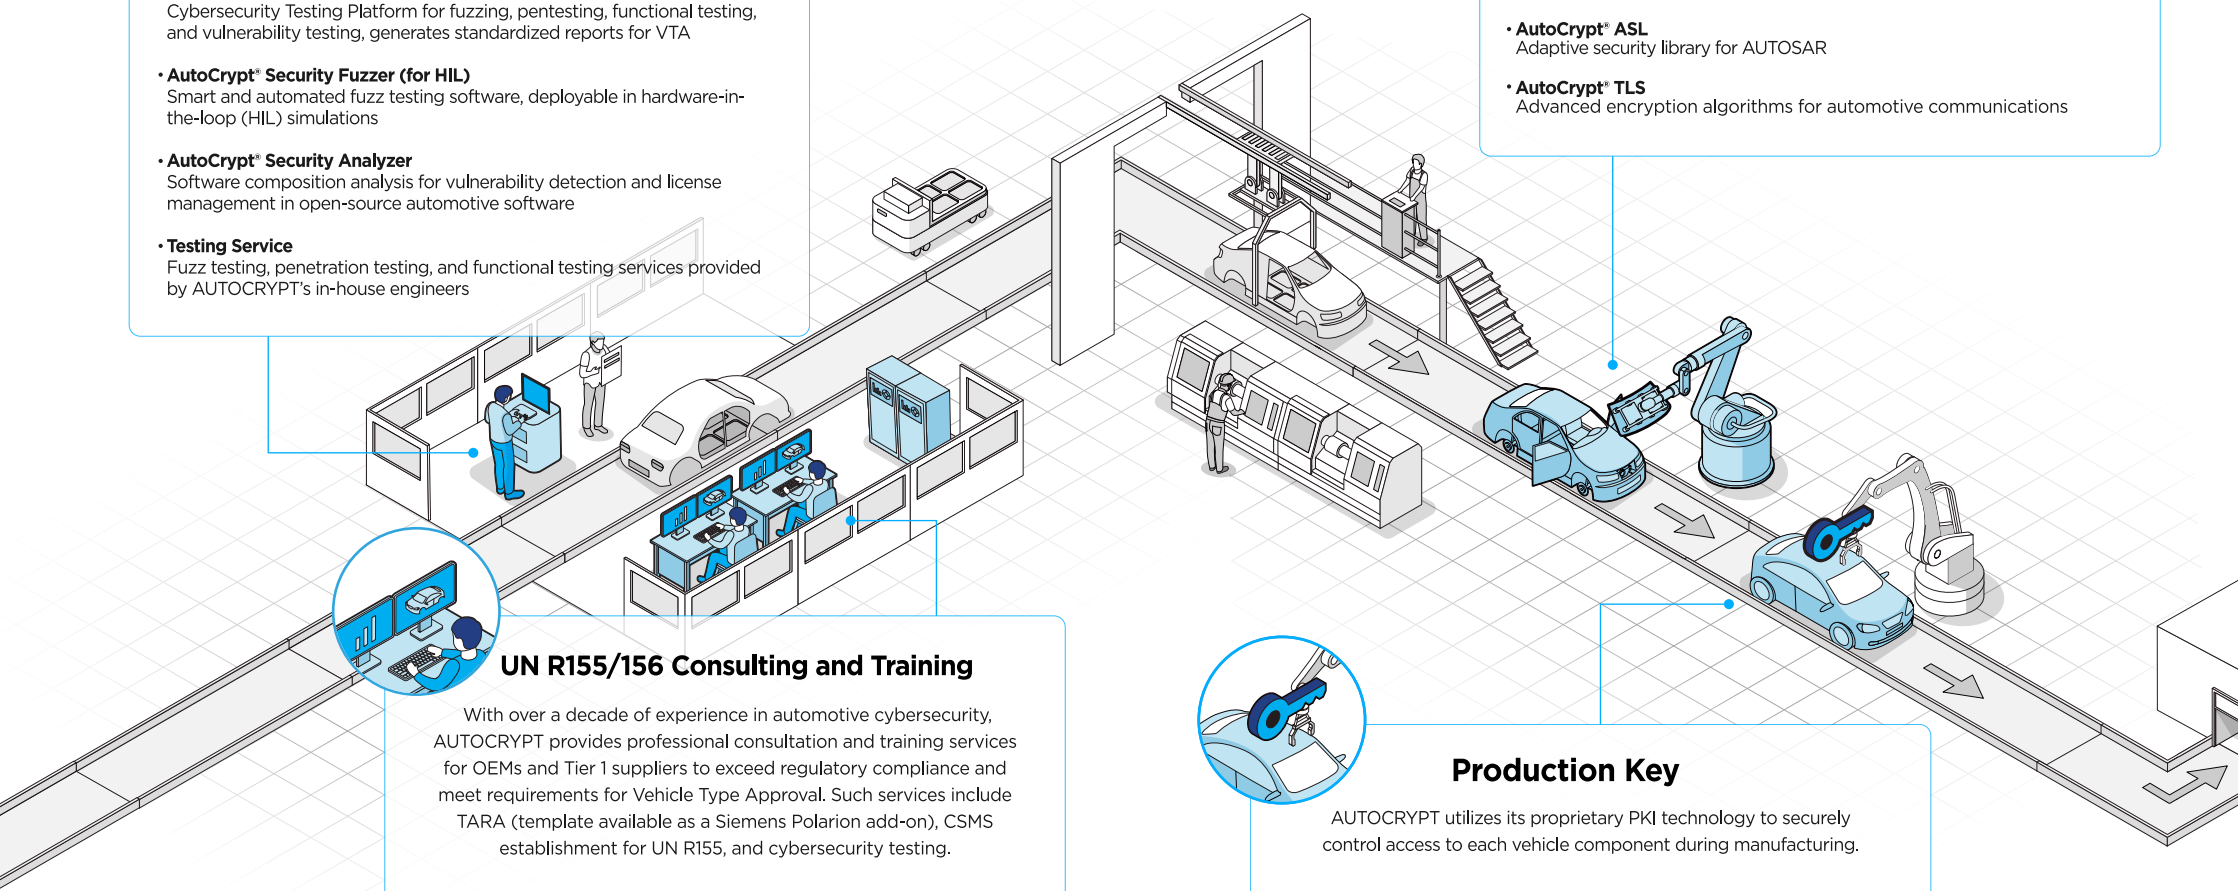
Cybersecurity Testing Platform for fuzzing, pentesting, functional testing, and vulnerability testing, generates standardized reports for VTA

• AutoCrypt® Security Fuzzer (for HIL)
Smart and automated fuzz testing software, deployable in hardware-in-the-loop (HIL) simulations

• AutoCrypt® Security Analyzer
Software composition analysis for vulnerability detection and license management in open-source automotive software

• Testing Service
Fuzz testing, penetration testing, and functional testing services provided by AUTOCRYPT's in-house engineers

• AutoCrypt® ASL
Adaptive security library for AUTOSAR

• AutoCrypt® TLS
Advanced encryption algorithms for automotive communications

UN R155/156 Consulting and Training

With over a decade of experience in automotive cybersecurity, AUTOCRYPT provides professional consultation and training services for OEMs and Tier 1 suppliers to exceed regulatory compliance and meet requirements for Vehicle Type Approval. Such services include TARA (template available as a Siemens Polarion add-on), CSMS establishment for UN R155, and cybersecurity testing.

Production Key

AUTOCRYPT utilizes its proprietary PKI technology to securely control access to each vehicle component during manufacturing.